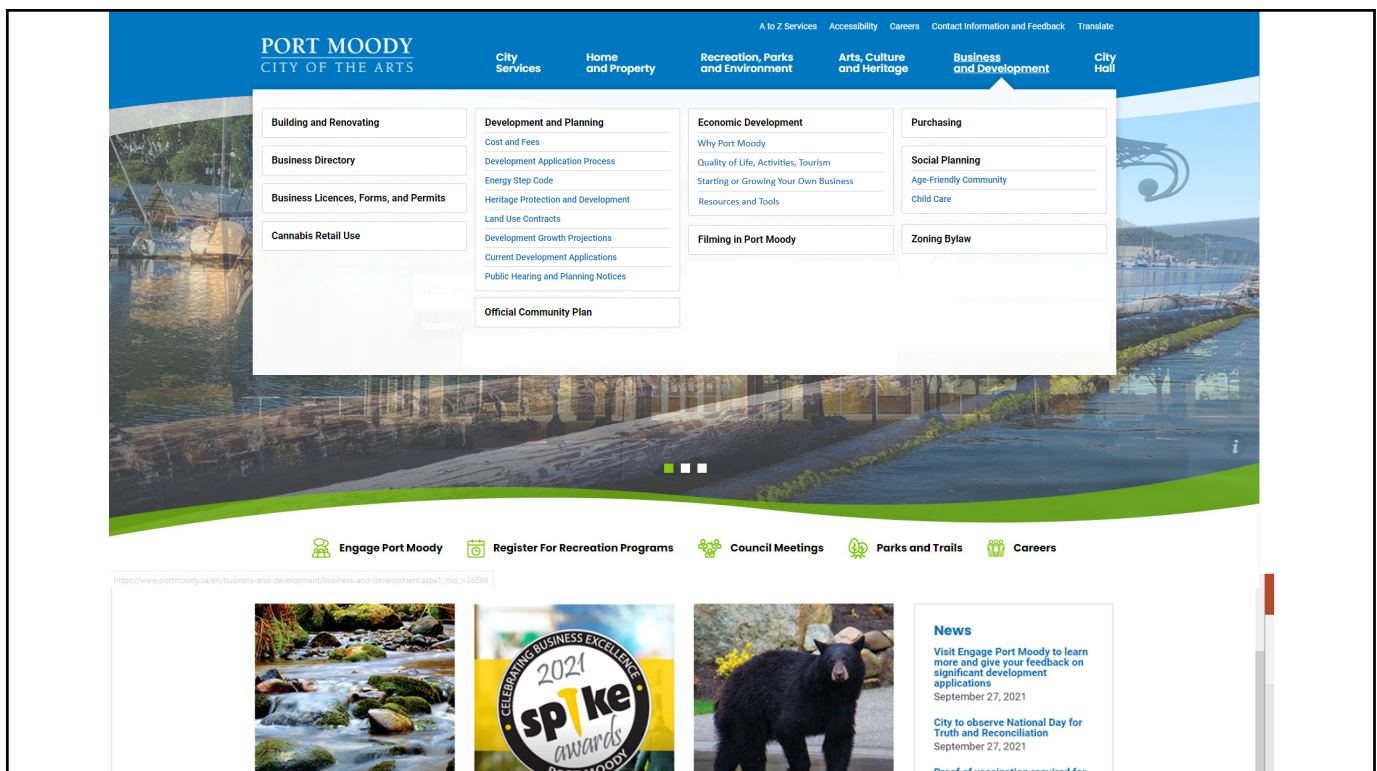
A to Z Services Accessibility Careers Contact Information and Feedback Translate

PORT MOODY
CITY OF THE ARTS

City Services
Home and Property
Recreation, Parks and Environment
Arts, Culture and Heritage
Business and Development
City Hall

Building and Renovating

Business Directory

Business Licences, Forms, and Permits

Cannabis Retail Use

Development and Planning
Cost and Fees
Development Application Process
Energy Step Code
Heritage Protection and Development
Land Use Contracts
Development Growth Projections
Current Development Applications
Public Hearing and Planning Notices

Official Community Plan

Economic Development
Why Port Moody
Quality of Life, Activities, Tourism
Starting or Growing Your Own Business
Resources and Tools

Filming in Port Moody

Purchasing

Social Planning
Age-Friendly Community
Child Care

Zoning Bylaw

Engage Port Moody
Register For Recreation Programs
Council Meetings
Parks and Trails
Careers

https://www.portmoody.ca/en/business-and-development/business-and-development.aspx?_mid_=28599

CELEBRATING BUSINESS EXCELLENCE
2021
spike
awards
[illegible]

News
Visit Engage Port Moody to learn more and give your feedback on significant development applications
September 27, 2021

City to observe National Day for Truth and Reconciliation
September 27, 2021

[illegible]